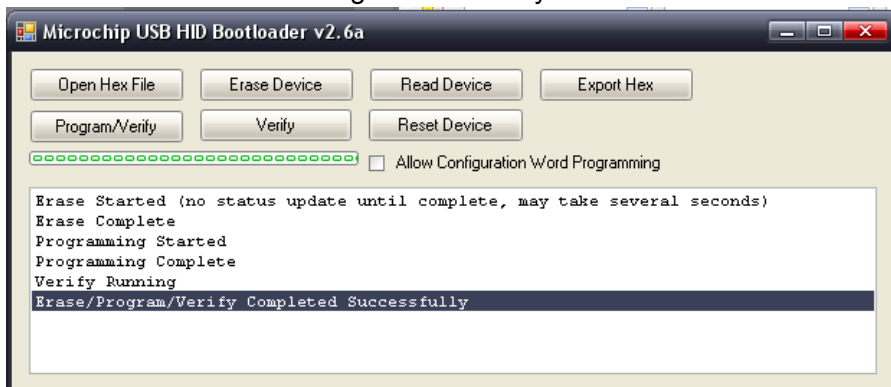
Microchip USB HID Bootloader v2.6a

Open Hex File
Erase Device
Read Device
Export Hex
Program/Verify
Verify
Reset Device
Allow Configuration Word Programming

Erase Started (no status update until complete, may take several seconds)
Erase Complete
Programming Started
Programming Complete
Verify Running
Erase/Program/Verify Completed Successfully